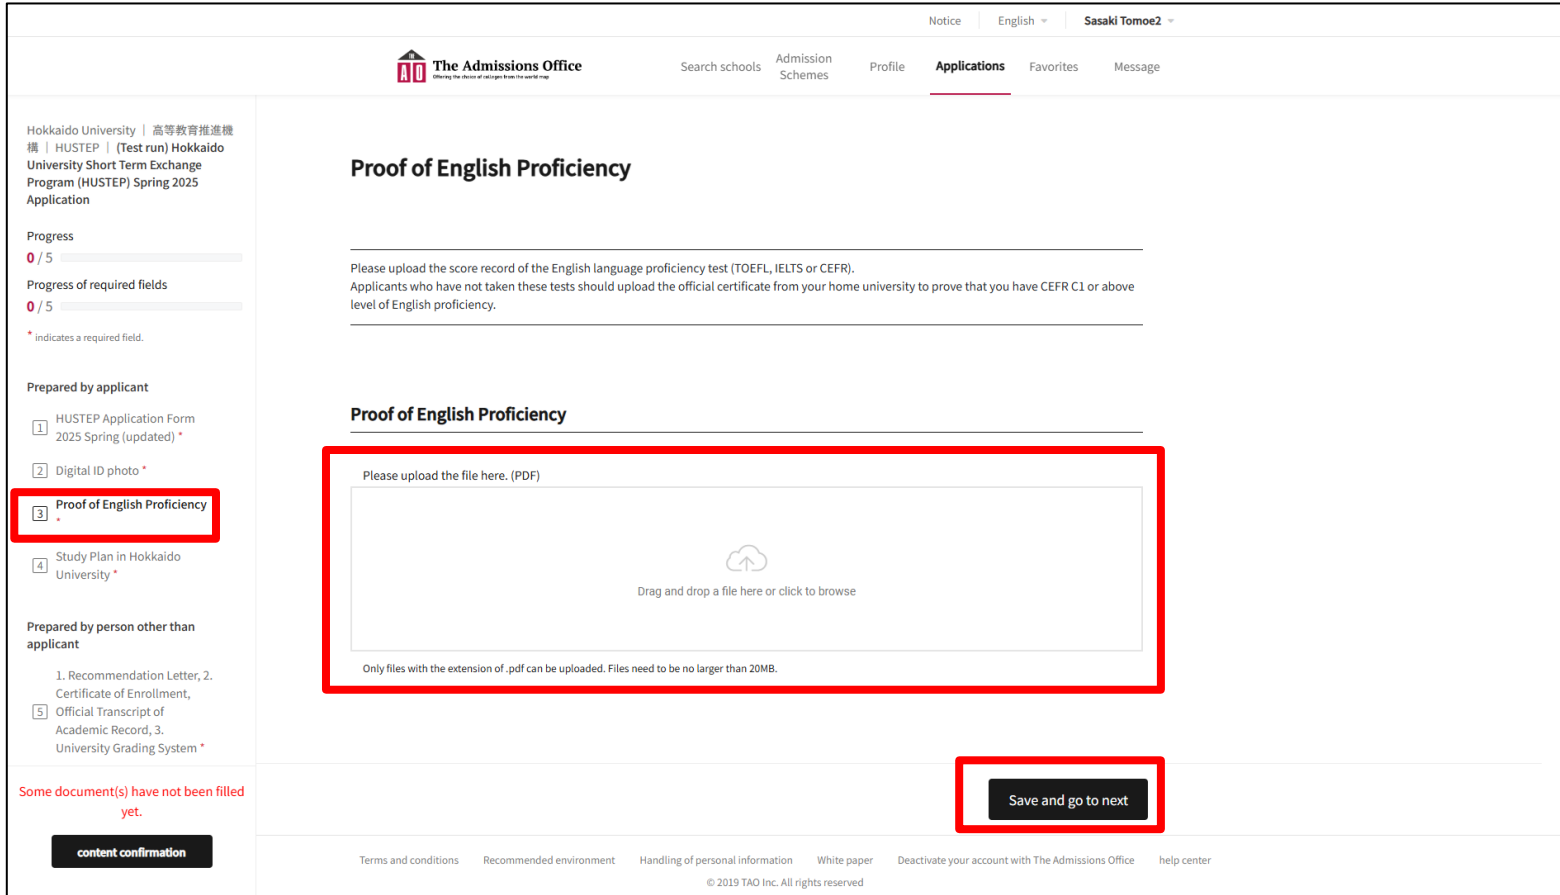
Notice English Sasaki Tomoe2

The Admissions Office
Offering the choice of colleges from the world map

Search schools Admission Schemes Profile Applications Favorites Message

Hokkaido University | 高等教育推進機構 | HUSTEP | (Test run) Hokkaido University Short Term Exchange Program (HUSTEP) Spring 2025 Application

Progress
0 / 5

Progress of required fields
0 / 5

* indicates a required field.

Prepared by applicant

1 HUSTEP Application Form 2025 Spring (updated) *

2 Digital ID photo *

3 Proof of English Proficiency *

4 Study Plan in Hokkaido University *

Prepared by person other than applicant

5 1. Recommendation Letter, 2. Certificate of Enrollment, Official Transcript of Academic Record, 3. University Grading System *

Some document(s) have not been filled yet.

content confirmation

Proof of English Proficiency

Please upload the score record of the English language proficiency test (TOEFL, IELTS or CEFR).
Applicants who have not taken these tests should upload the official certificate from your home university to prove that you have CEFR C1 or above level of English proficiency.

Proof of English Proficiency

Please upload the file here. (PDF)

Drag and drop a file here or click to browse

Only files with the extension of .pdf can be uploaded. Files need to be no larger than 20MB.

Save and go to next

Terms and conditions Recommended environment Handling of personal information White paper Deactivate your account with The Admissions Office help center

© 2019 TAO Inc. All rights reserved